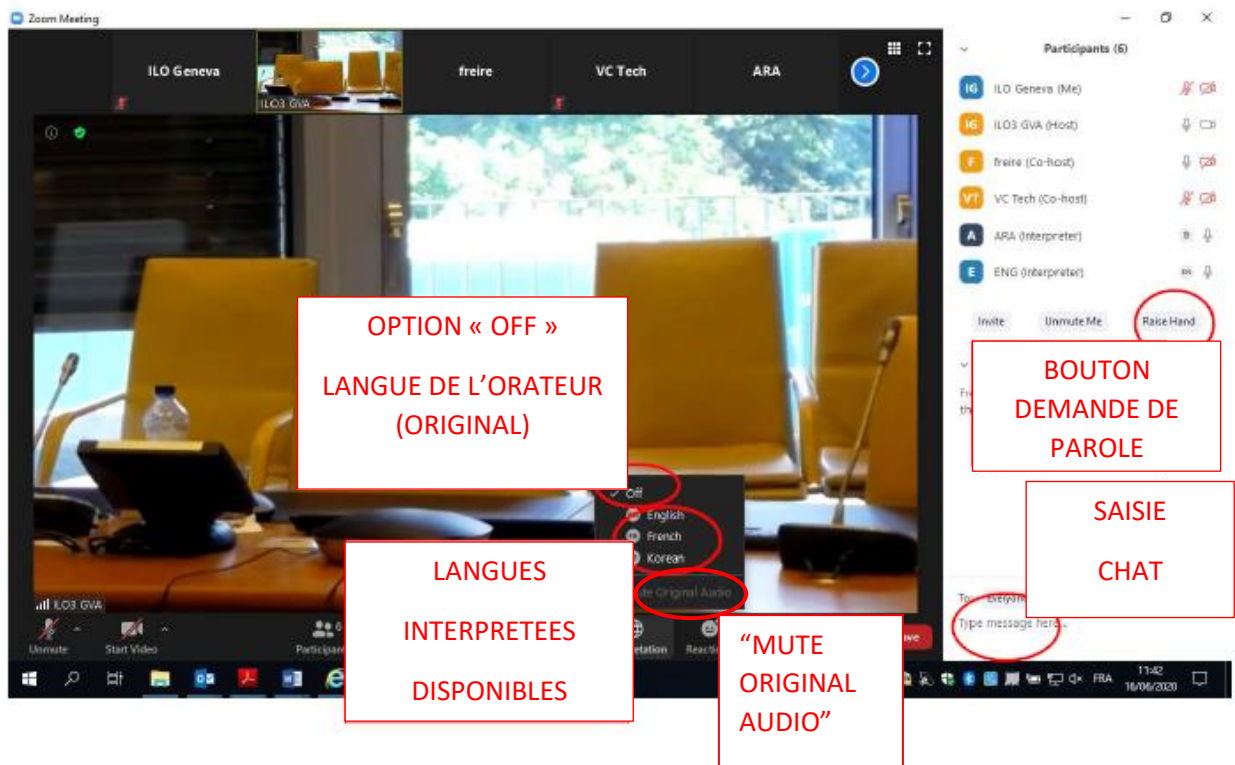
Zoom Meeting

ILO Geneva

ILO3 GVA

freire

VC Tech

ARA

Participants (6)

ILO Geneva (Me)

ILO3 GVA (Host)

freire (Co-host)

VC Tech (Co-host)

ARA (Interpreter)

ENG (Interpreter)

Invite

Unmute Me

Raise Hand

OPTION « OFF »

LANGUE DE L'ORATEUR (ORIGINAL)

BOUTON DEMANDE DE PAROLE

✓ Off

English

French

Korean

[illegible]te Original Audio

SAISIE

CHAT

LANGUES

INTERPRETEES

DISPONIBLES

"MUTE ORIGINAL AUDIO"

ILO3 GVA

Unmute

Start Video

Participants

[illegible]etation

Reacti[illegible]

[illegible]ve

To: Everyone

Type message here...

FRA

11:42

18/06/2020